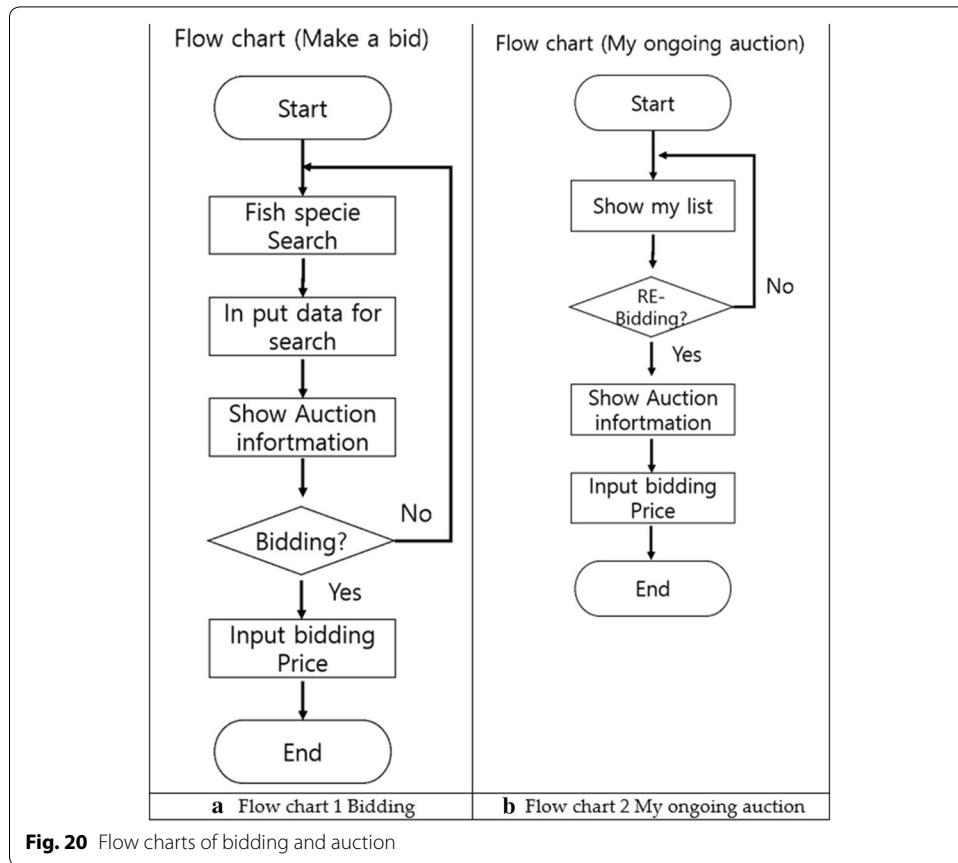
Flow chart (Make a bid)

Start

Fish specie Search

In put data for search

Show Auction infortmation

Bidding?

No

Yes

Input bidding Price

End

Flow chart (My ongoing auction)

Start

Show my list

RE-Bidding?

No

Yes

Show Auction infortmation

Input bidding Price

End

| **a** Flow chart 1 Bidding | **b** Flow chart 2 My ongoing auction |
|---|---|

**Fig. 20** Flow charts of bidding and auction